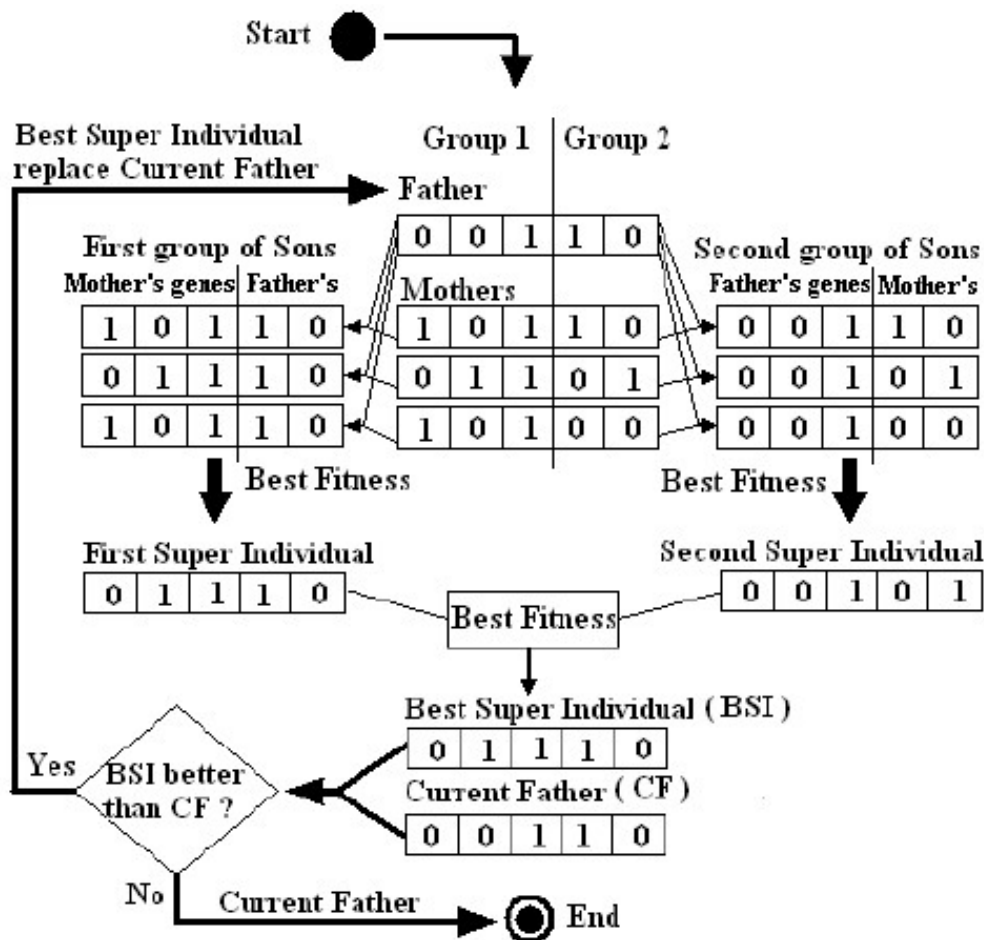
Start

Best Super Individual replace Current Father

Group 1 | Group 2

Father

| 0 | 0 | 1 | 1 | 0 |
|---|---|---|---|---|

First group of Sons
Mother's genes | Father's

Mothers

Second group of Sons
Father's genes | Mother's

| 1 | 0 | 1 | 1 | 0 |
|---|---|---|---|---|
| 0 | 1 | 1 | 1 | 0 |
| 1 | 0 | 1 | 1 | 0 |

| 1 | 0 | 1 | 1 | 0 |
|---|---|---|---|---|
| 0 | 1 | 1 | 0 | 1 |
| 1 | 0 | 1 | 0 | 0 |

| 0 | 0 | 1 | 1 | 0 |
|---|---|---|---|---|
| 0 | 0 | 1 | 0 | 1 |
| 0 | 0 | 1 | 0 | 0 |

Best Fitness

Best Fitness

First Super Individual

| 0 | 1 | 1 | 1 | 0 |
|---|---|---|---|---|

Second Super Individual

| 0 | 0 | 1 | 0 | 1 |
|---|---|---|---|---|

Best Fitness

Best Super Individual ( BSI )

| 0 | 1 | 1 | 1 | 0 |
|---|---|---|---|---|

Current Father ( CF )

| 0 | 0 | 1 | 1 | 0 |
|---|---|---|---|---|

Yes

BSI better than CF ?

No

Current Father

End